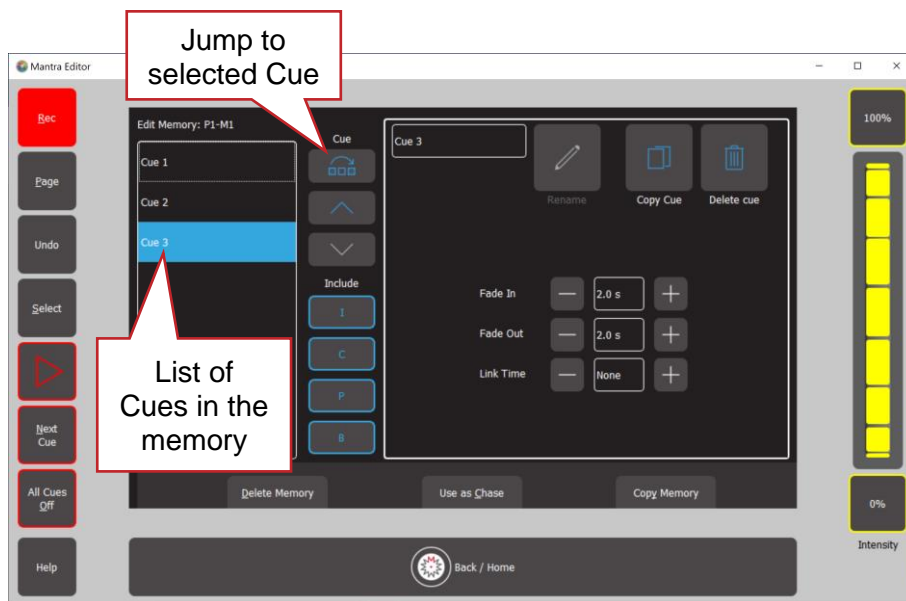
Mantra Editor

Jump to selected Cue

Rec

Page

Undo

Select

Next Cue

All Cues Off

Help

Edit Memory: P1-M1

Cue 1

Cue 2

Cue 3

List of Cues in the memory

Cue

Include

I

C

P

B

Cue 3

Rename

Copy Cue

Delete cue

Fade In

2.0 s

Fade Out

2.0 s

Link Time

None

Delete Memory

Use as Chase

Copy Memory

Back / Home

100%

0%

Intensity